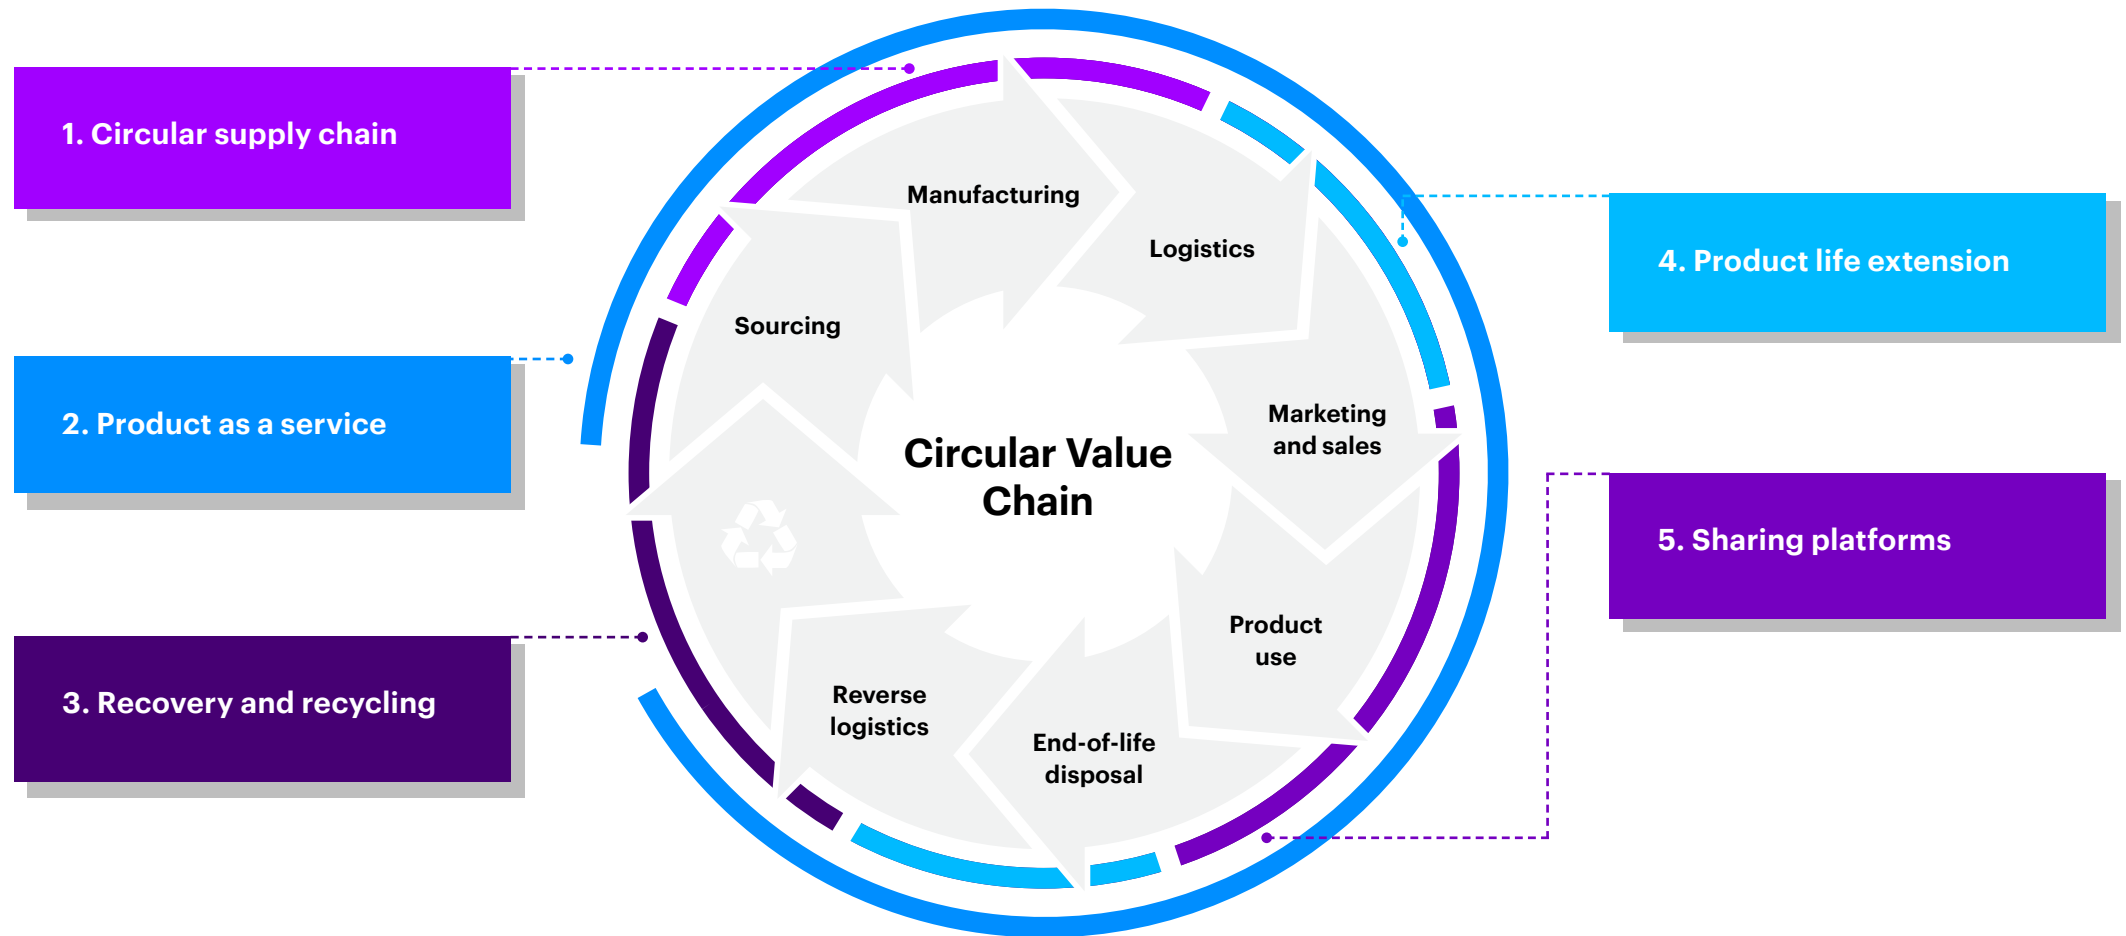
1. Circular supply chain

2. Product as a service

3. Recovery and recycling

4. Product life extension

5. Sharing platforms

Circular Value Chain

Manufacturing

Logistics

Marketing and sales

Product use

End-of-life disposal

Reverse logistics

Sourcing